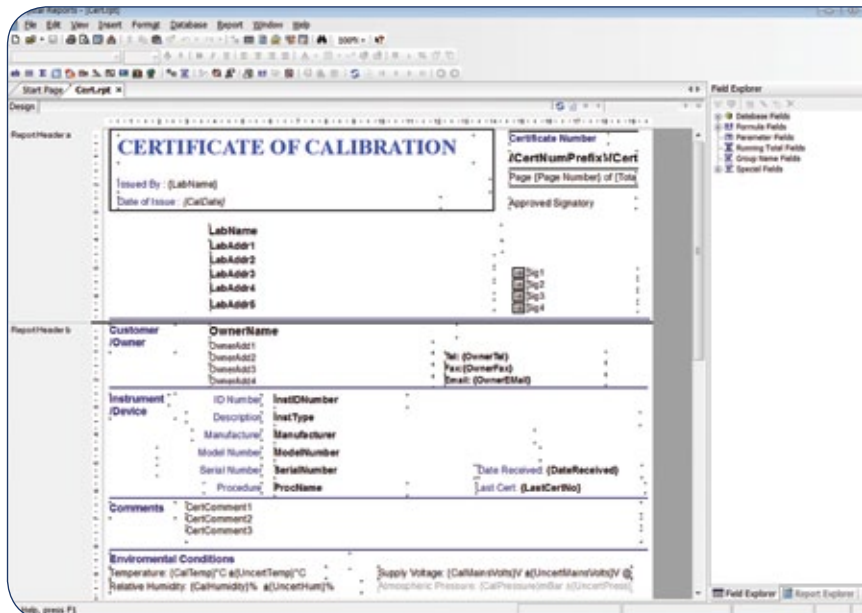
File Edit View Insert Format Database Report Window Help

Start Page Cert.rpt ×

Design

Field Explorer

Database Fields
Formula Fields
Parameter Fields
Running Total Fields
Group Name Fields
Special Fields

ReportHeader a

CERTIFICATE OF CALIBRATION

Issued By : {LabName}

Date of Issue : {CalDate}

Certificate Number

{CertNumPrefix}/{Cert

Page {Page Number} of {Tota

Approved Signatory

LabName
LabAddr1
LabAddr2
LabAddr3
LabAddr4
LabAddr5

Sig1
Sig2
Sig3
Sig4

ReportHeader b

Customer /Owner

OwnerName
OwnerAdd1
OwnerAdd2
OwnerAdd3
OwnerAdd4

Tel: {OwnerTel}
Fax: {OwnerFax}
Email: {OwnerEMail}

Instrument /Device

ID Number InstIDNumber
Description InstType
Manufacturer Manufacturer
Model Number ModelNumber
Serial Number SerialNumber
Procedure ProcName

Date Received {DateReceived}
Last Cert {LastCertNo}

Comments

CertComment1
CertComment2
CertComment3

Enviromental Conditions

Temperature: {CalTemp}°C ±{UncertTemp}°C
Relative Humidity: {CalHumidity}% ±{UncertHum}%

Supply Voltage: {CalMainsVolts}V ±{UncertMainsVolts}V @
Atmospheric Pressure: {CalPressure}mBar ±{UncertPress}

Field Explorer Report Explorer

Help, press F1